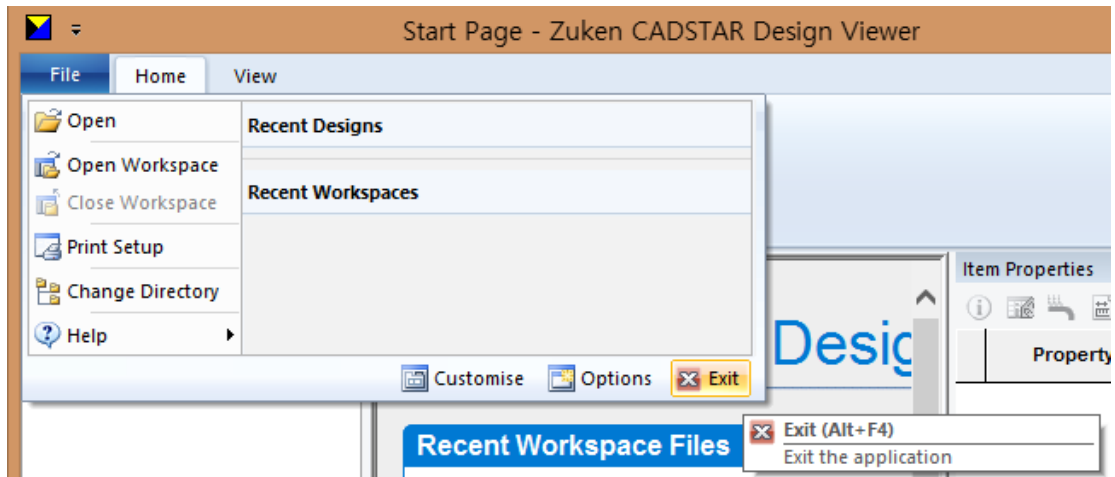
Start Page - Zuken CADSTAR Design Viewer

File
Home
View

Open
Open Workspace
Close Workspace
Print Setup
Change Directory
Help

Recent Designs

Recent Workspaces

Customise
Options
Exit

Item Properties

Property

Desig

Recent Workspace Files

Exit (Alt+F4)
Exit the application